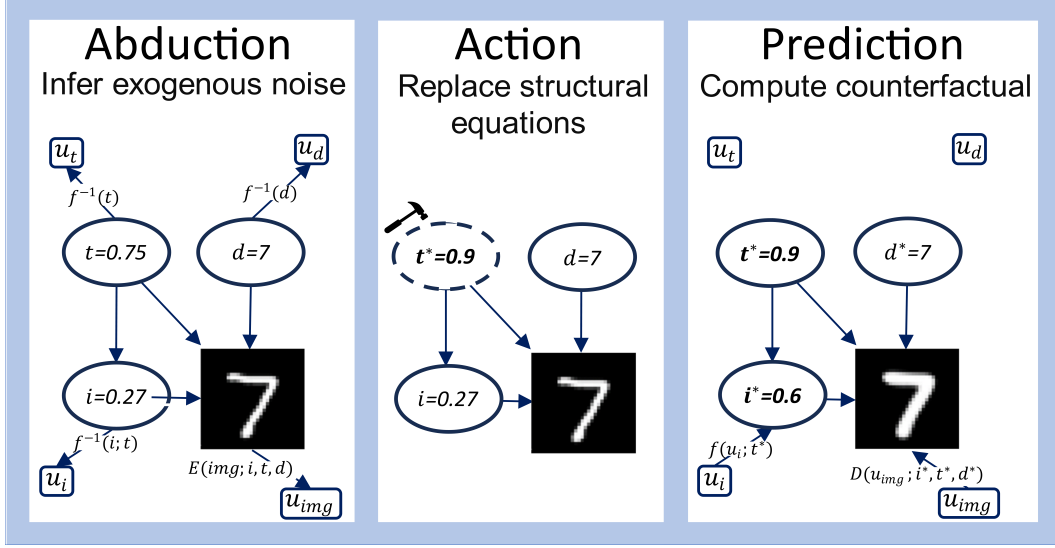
Abduction
Infer exogenous noise

$u_t$

$u_d$

$f^{-1}(t)$

$f^{-1}(d)$

$t=0.75$

$d=7$

$i=0.27$

$f^{-1}(i;t)$

$u_i$

$E(img;i,t,d)$

$u_{img}$

Action
Replace structural equations

$t^*=0.9$

$d=7$

$i=0.27$

Prediction
Compute counterfactual

$u_t$

$u_d$

$t^*=0.9$

$d^*=7$

$i^*=0.6$

$f(u_i;t^*)$

$u_i$

$D(u_{img};i^*,t^*,d^*)$

$u_{img}$